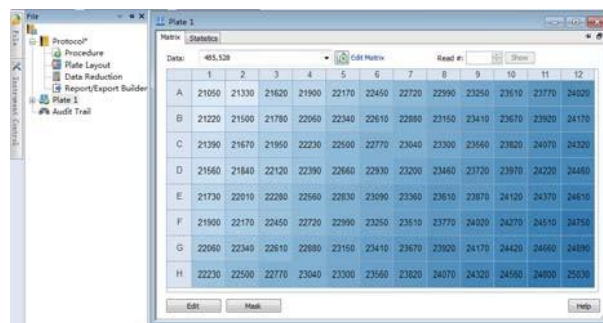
File
Protocol*
Procedure
Plate Layout
Data Reduction
Report/Export Builder
Plate 1
Audit Trail
Files
Instrument Control

Plate 1
Matrix Statistics
Data: 485,528
Edit Matrix
Read #: Show

| | 1 | 2 | 3 | 4 | 5 | 6 | 7 | 8 | 9 | 10 | 11 | 12 |
|---|---|---|---|---|---|---|---|---|---|---|---|---|
| A | 21050 | 21330 | 21620 | 21900 | 22170 | 22450 | 22720 | 22990 | 23250 | 23510 | 23770 | 24020 |
| B | 21220 | 21500 | 21780 | 22060 | 22340 | 22610 | 22880 | 23150 | 23410 | 23670 | 23920 | 24170 |
| C | 21390 | 21670 | 21950 | 22230 | 22500 | 22770 | 23040 | 23300 | 23560 | 23820 | 24070 | 24320 |
| D | 21560 | 21840 | 22120 | 22390 | 22660 | 22930 | 23200 | 23460 | 23720 | 23970 | 24220 | 24460 |
| E | 21730 | 22010 | 22280 | 22560 | 22830 | 23090 | 23360 | 23610 | 23870 | 24120 | 24370 | 24610 |
| F | 21900 | 22170 | 22450 | 22720 | 22990 | 23250 | 23510 | 23770 | 24020 | 24270 | 24510 | 24750 |
| G | 22060 | 22340 | 22610 | 22880 | 23150 | 23410 | 23670 | 23920 | 24170 | 24420 | 24660 | 24890 |
| H | 22230 | 22500 | 22770 | 23040 | 23300 | 23560 | 23820 | 24070 | 24320 | 24560 | 24800 | 25030 |

Edit Mask Help